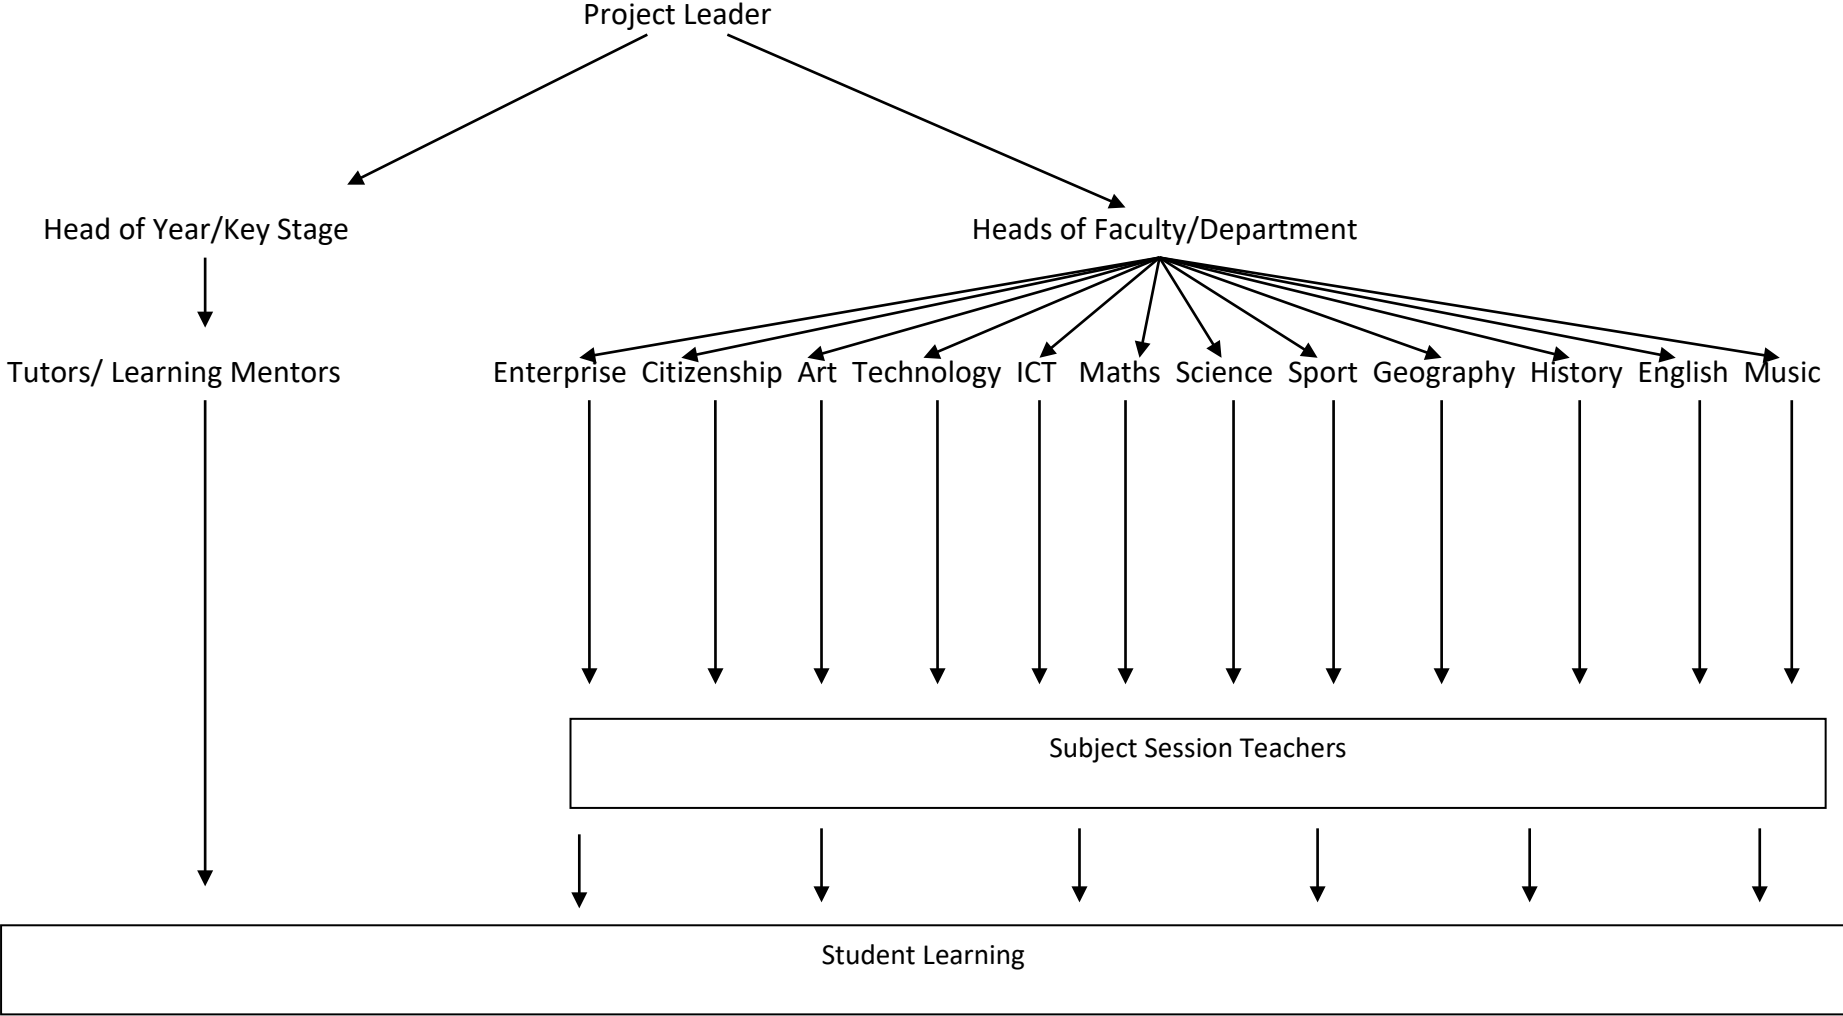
Project Leader

Head of Year/Key Stage

Heads of Faculty/Department

Tutors/ Learning Mentors

Enterprise Citizenship Art Technology ICT Maths Science Sport Geography History English Music

Subject Session Teachers

Student Learning